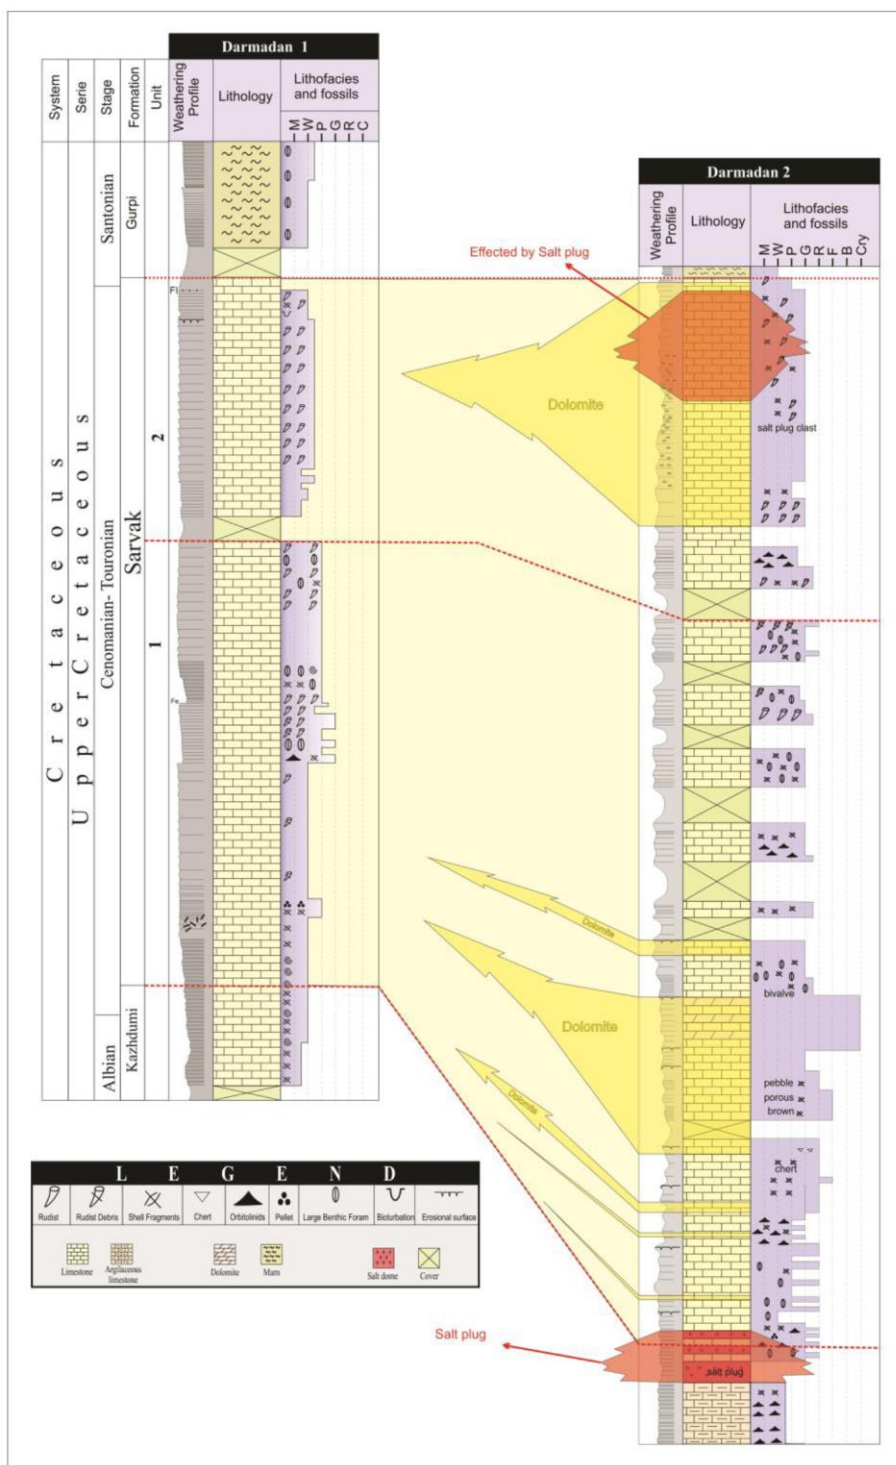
Darmadan 1

| System | Serie | Stage | Formation | Unit | Weathering Profile | Lithology | Lithofacies and fossils |
|---|---|---|---|---|---|---|---|
| | | | | | | | M W P G R C |
| Cretaceous | Upper Cretaceous | Santonian | Gurpi | | | | |
| | | Cenomanian- Touronian | Sarvak | 2 | | | |
| | | | | 1 | | | |
| | | Albian | Kazhdumi | | | | |

Fl
Fe

Darmadan 2

| Weathering Profile | Lithology | Lithofacies and fossils |
|---|---|---|
| | | M W P G R F B Cry |

Effected by Salt plug

Dolomite

salt plug clast

Dolomite

Dolomite

bivalve

Dolomite

pebble
porous
brown

chert

Salt plug

salt plug

LEGEND

| Rudist | Rudist Debris | Shell Fragments | Chert | Orbitolinids | Pellet | Large Benthic Foram | Bioturbation | Erosional surface |
|---|---|---|---|---|---|---|---|---|

| Limestone | Argillaceous limestone | Dolomite | Marn | Salt dome | Cover |
|---|---|---|---|---|---|